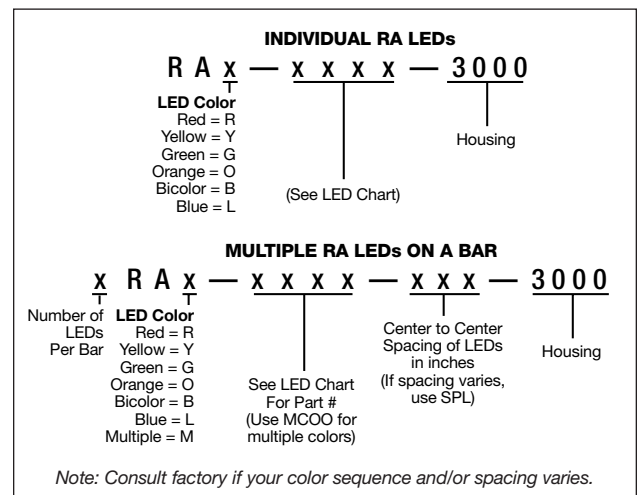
INDIVIDUAL RA LEDs

R A x — x x x x — 3000

LED Color
Red = R
Yellow = Y
Green = G
Orange = O
Bicolor = B
Blue = L

(See LED Chart)

Housing

MULTIPLE RA LEDs ON A BAR

x R A x — x x x x — x x x — 3000

Number of LEDs Per Bar

LED Color
Red = R
Yellow = Y
Green = G
Orange = O
Bicolor = B
Blue = L
Multiple = M

See LED Chart For Part # (Use MCOO for multiple colors)

Center to Center Spacing of LEDs in inches (If spacing varies, use SPL)

Housing

Note: Consult factory if your color sequence and/or spacing varies.